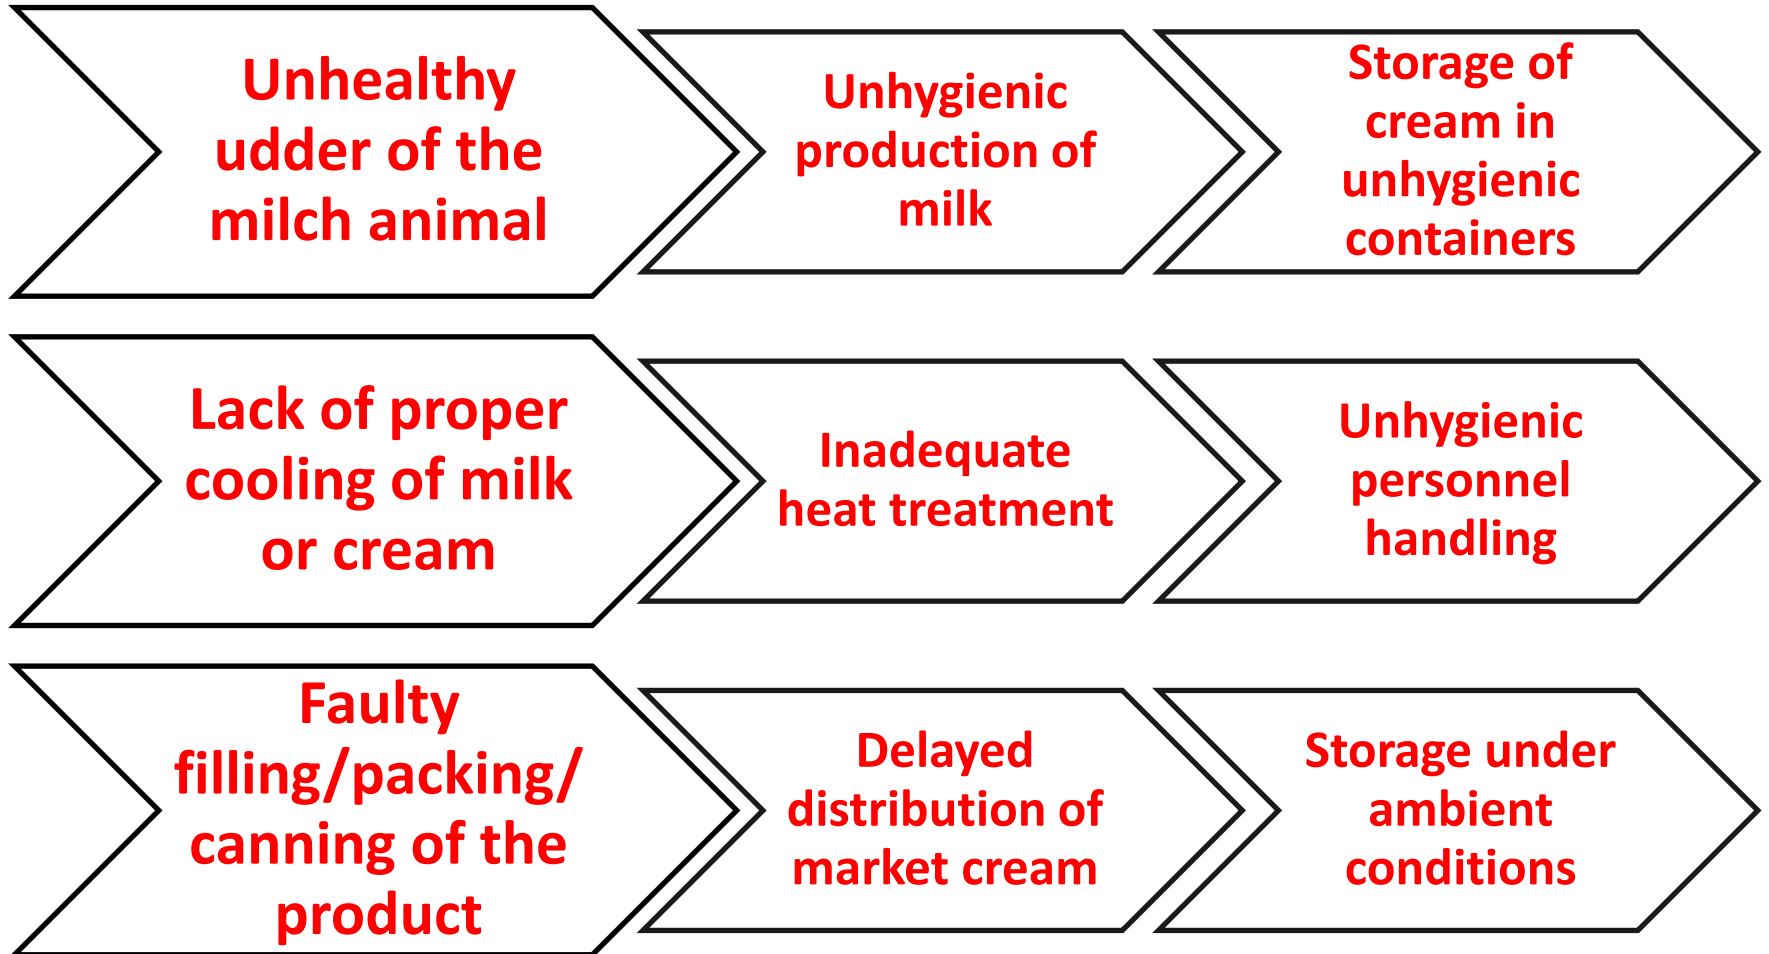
Unhealthy udder of the milch animal

Unhygienic production of milk

Storage of cream in unhygienic containers

Lack of proper cooling of milk or cream

Inadequate heat treatment

Unhygienic personnel handling

Faulty filling/packing/ canning of the product

Delayed distribution of market cream

Storage under ambient conditions